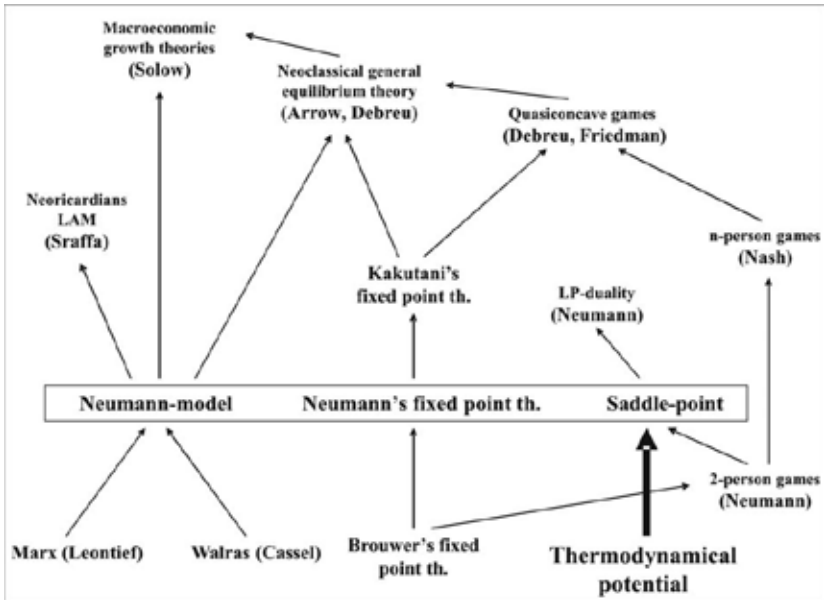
Macroeconomic growth theories
(Solow)

Neoclassical general equilibrium theory
(Arrow, Debreu)

Quasiconcave games
(Debreu, Friedman)

Neoricardians
LAM
(Sraffa)

n-person games
(Nash)

Kakutani's fixed point th.

LP-duality
(Neumann)

Neumann-model

Neumann's fixed point th.

Saddle-point

2-person games
(Neumann)

Marx (Leontief)

Walras (Cassel)

Brouwer's fixed point th.

Thermodynamical potential